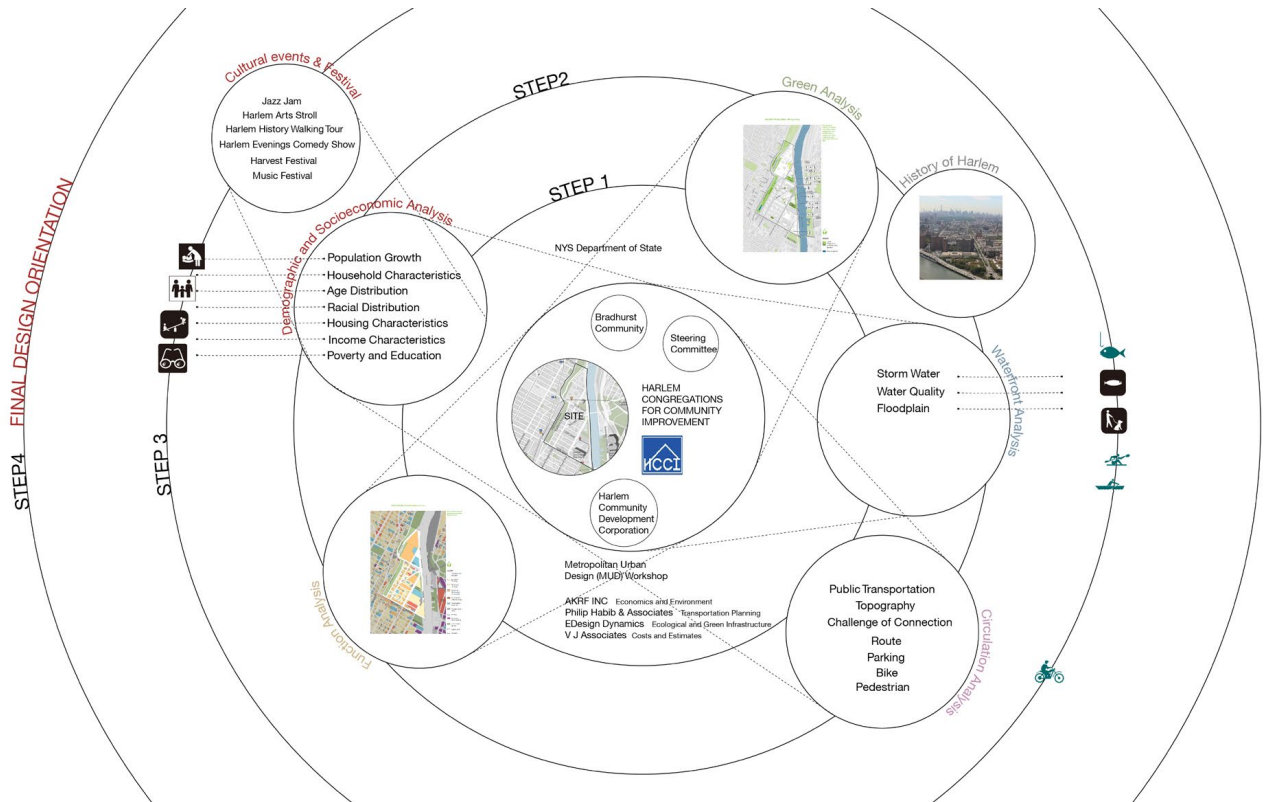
STEP4 FINAL DESIGN ORIENTATION

STEP 3

STEP2

STEP 1

Cultural events & Festival

Jazz Jam
Harlem Arts Stroll
Harlem History Walking Tour
Harlem Evenings Comedy Show
Harvest Festival
Music Festival

Demographic and Socioeconomic Analysis

Population Growth
Household Characteristics
Age Distribution
Racial Distribution
Housing Characteristics
Income Characteristics
Poverty and Education

Green Analysis

History of Harlem

NYS Department of State

Bradhurst Community

Steering Committee

SITE

HARLEM CONGREGATIONS FOR COMMUNITY IMPROVEMENT

HCCI

Harlem Community Development Corporation

Waterfront Analysis

Storm Water
Water Quality
Floodplain

Function Analysis

Metropolitan Urban Design (MUD) Workshop

AKRF INC Economics and Environment
Philip Habib & Associates Transportation Planning
EDesign Dynamics Ecological and Green Infrastructure
V J Associates Costs and Estimates

Circulation Analysis

Public Transportation
Topography
Challenge of Connection
Route
Parking
Bike
Pedestrian